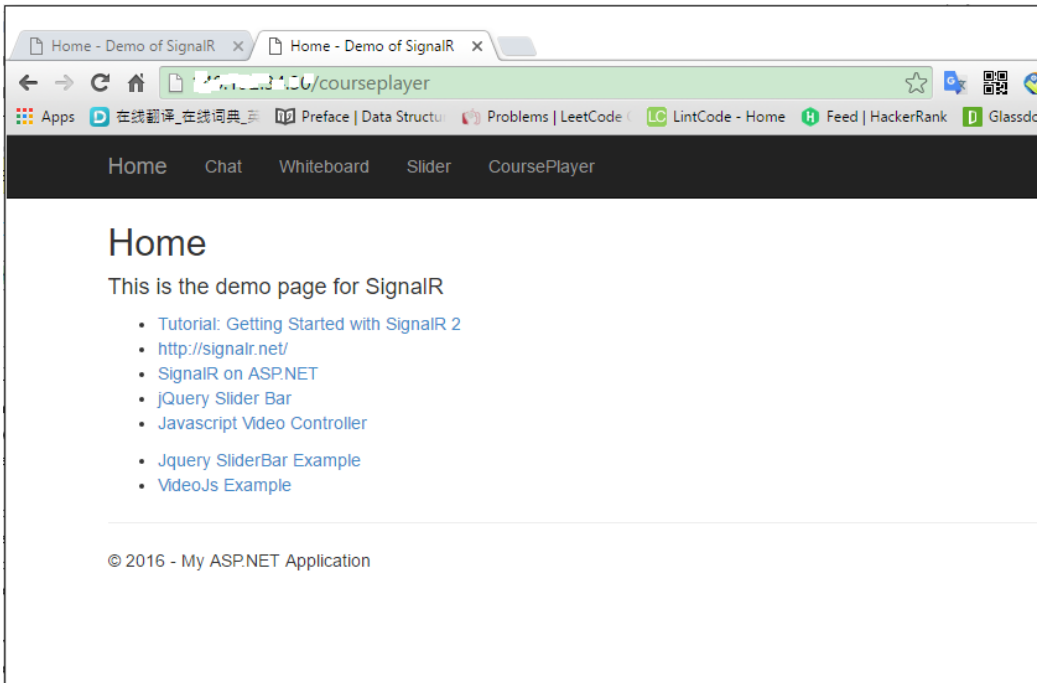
Home - Demo of SignalR ×
Home - Demo of SignalR ×

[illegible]/courseplayer

Apps 在线翻译_在线词典_英 Preface | Data Structur Problems | LeetCode LintCode - Home Feed | HackerRank Glassdo

Home Chat Whiteboard Slider CoursePlayer

Home

This is the demo page for SignalR

- Tutorial: Getting Started with SignalR 2
- http://signalr.net/
- SignalR on ASP.NET
- jQuery Slider Bar
- Javascript Video Controller

- Jquery SliderBar Example
- VideoJs Example

© 2016 - My ASP.NET Application